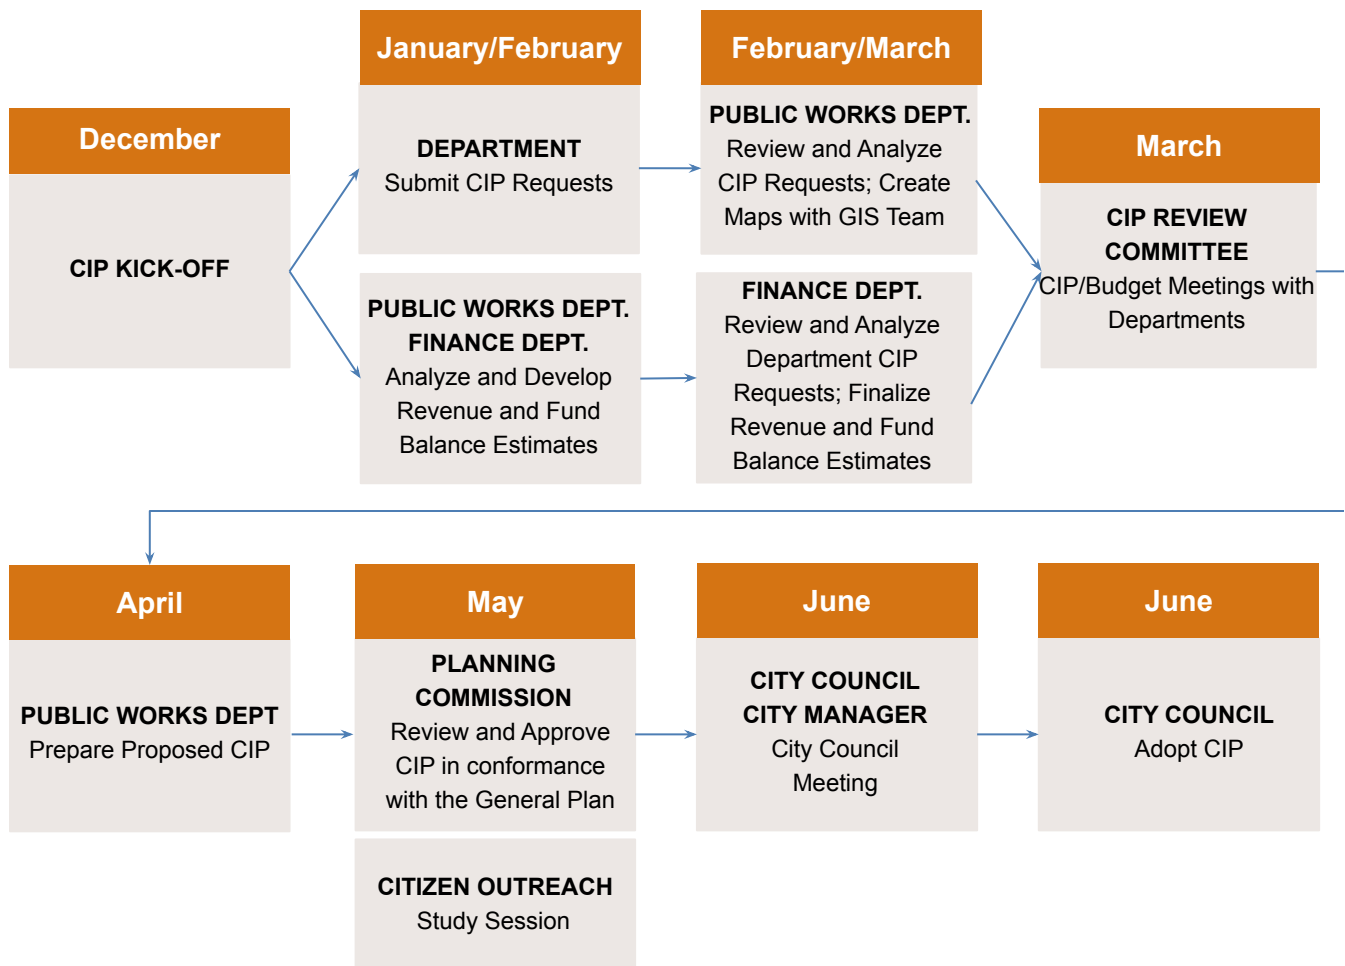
December

CIP KICK-OFF

January/February

DEPARTMENT
Submit CIP Requests

PUBLIC WORKS DEPT.
FINANCE DEPT.
Analyze and Develop Revenue and Fund Balance Estimates

February/March

PUBLIC WORKS DEPT.
Review and Analyze CIP Requests; Create Maps with GIS Team

FINANCE DEPT.
Review and Analyze Department CIP Requests; Finalize Revenue and Fund Balance Estimates

March

CIP REVIEW COMMITTEE
CIP/Budget Meetings with Departments

April

PUBLIC WORKS DEPT
Prepare Proposed CIP

May

PLANNING COMMISSION
Review and Approve CIP in conformance with the General Plan

CITIZEN OUTREACH
Study Session

June

CITY COUNCIL
CITY MANAGER
City Council Meeting

June

CITY COUNCIL
Adopt CIP